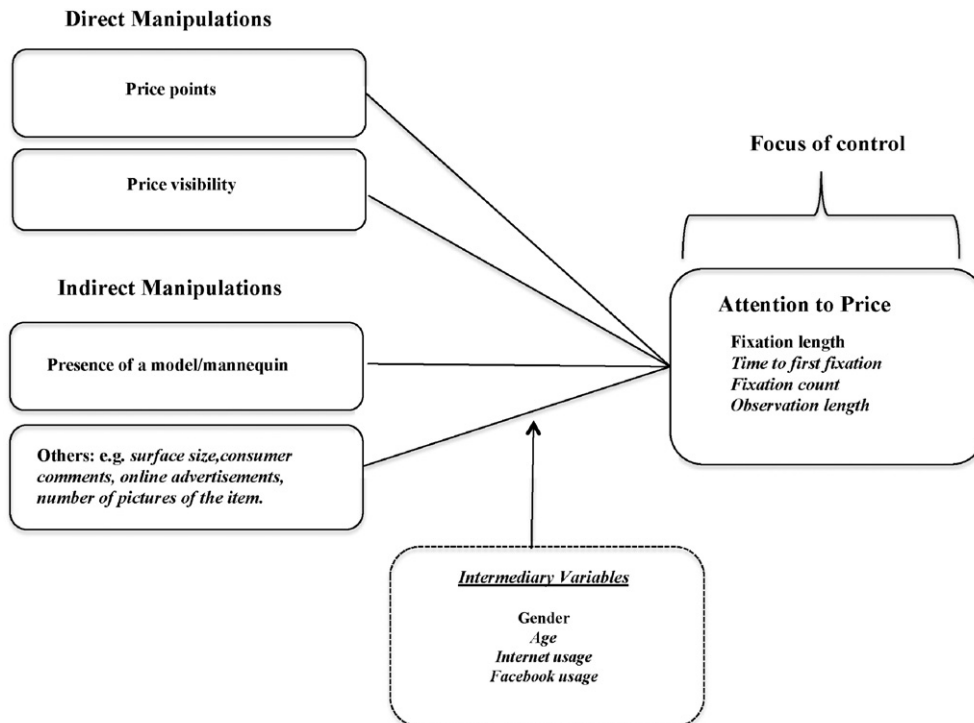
Direct Manipulations

Price points

Price visibility

Focus of control

Indirect Manipulations

Attention to Price

Fixation length
Time to first fixation
Fixation count
Observation length

Presence of a model/mannequin

Others: e.g. surface size,consumer comments, online advertisements, number of pictures of the item.

Intermediary Variables

Gender
Age
Internet usage
Facebook usage